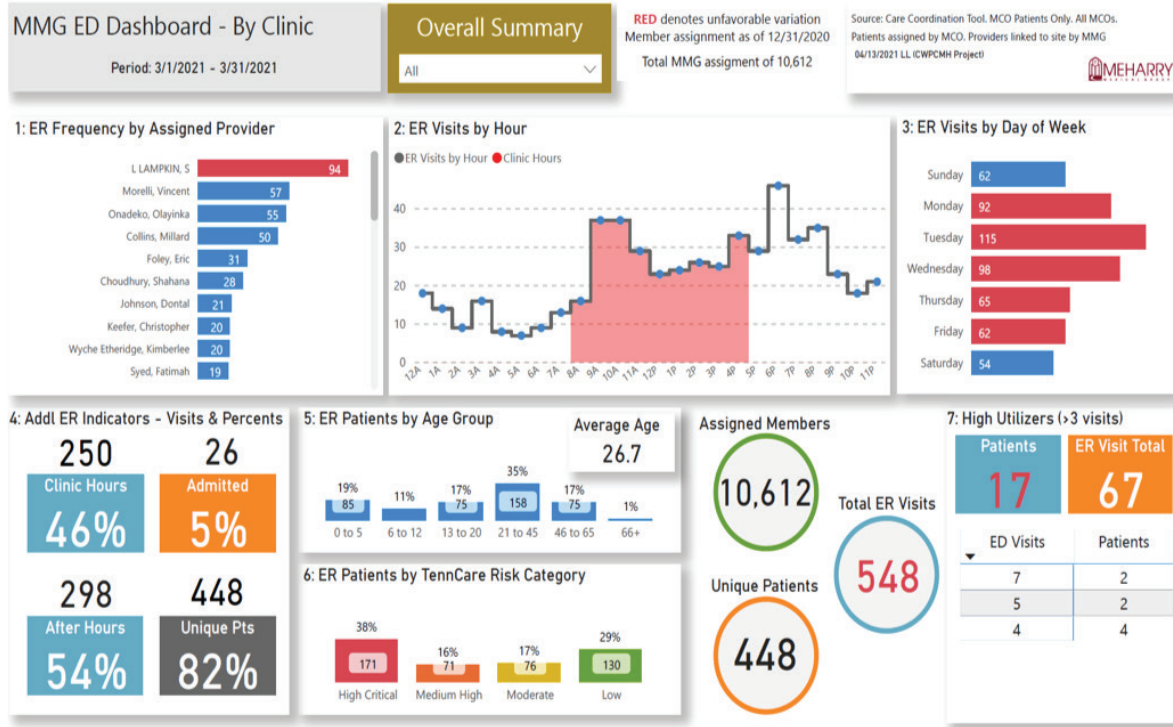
MMG ED Dashboard - By Clinic

Period: 3/1/2021 - 3/31/2021

Overall Summary

All

RED denotes unfavorable variation
Member assignment as of 12/31/2020
Total MMG assigment of 10,612

Source: Care Coordination Tool. MCO Patients Only. All MCOs.
Patients assigned by MCO. Providers linked to site by MMG
04/13/2021 LL (CWPCMH Project)

MEHARRY

1: ER Frequency by Assigned Provider

L LAMPKIN, S 94
Morelli, Vincent 57
Onadeko, Olayinka 55
Collins, Millard 50
Foley, Eric 31
Choudhury, Shahana 28
Johnson, Dontal 21
Keefer, Christopher 20
Wyche Etheridge, Kimberlee 20
Syed, Fatimah 19

2: ER Visits by Hour

ER Visits by Hour Clinic Hours

40
30
20
10
0

12A 1A 2A 3A 4A 5A 6A 7A 8A 9A 10A 11A 12P 1P 2P 3P 4P 5P 6P 7P 8P 9P 10P 11P

3: ER Visits by Day of Week

Sunday 62
Monday 92
Tuesday 115
Wednesday 98
Thursday 65
Friday 62
Saturday 54

4: Addl ER Indicators - Visits & Percents

250
Clinic Hours
46%

26
Admitted
5%

298
After Hours
54%

448
Unique Pts
82%

5: ER Patients by Age Group

Average Age
26.7

19% 85 0 to 5
11% 6 to 12
17% 75 13 to 20
35% 158 21 to 45
17% 75 46 to 65
1% 66+

6: ER Patients by TennCare Risk Category

38% 171 High Critical
16% 71 Medium High
17% 76 Moderate
29% 130 Low

Assigned Members
10,612

Total ER Visits
548

Unique Patients
448

7: High Utilizers (>3 visits)

Patients
17

ER Visit Total
67

| ED Visits | Patients |
|---|---|
| 7 | 2 |
| 5 | 2 |
| 4 | 4 |